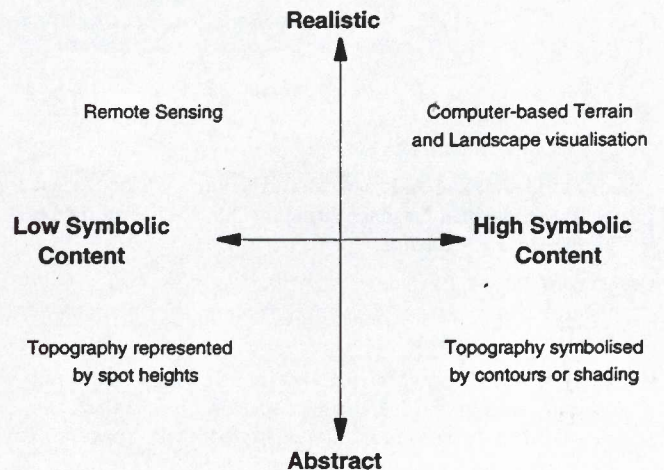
Realistic

Remote Sensing

Computer-based Terrain and Landscape visualisation

Low Symbolic Content

High Symbolic Content

Topography represented by spot heights

Topography symbolised by contours or shading

Abstract